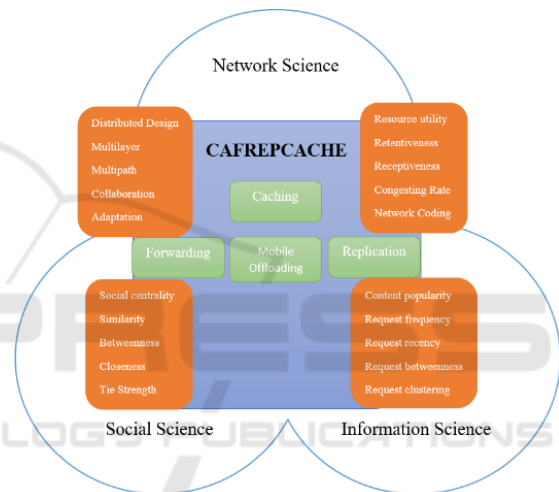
Network Science

Distributed Design
Multilayer
Multipath
Collaboration
Adaptation

CAFREPCACHE

Resource utility
Retentiveness
Receptiveness
Congesting Rate
Network Coding

Caching

Forwarding

Mobile Offloading

Replication

Social centrality
Similarity
Betweenness
Closeness
Tie Strength

Content popularity
Request frequency
Request recency
Request betweenness
Request clustering

Social Science

Information Science